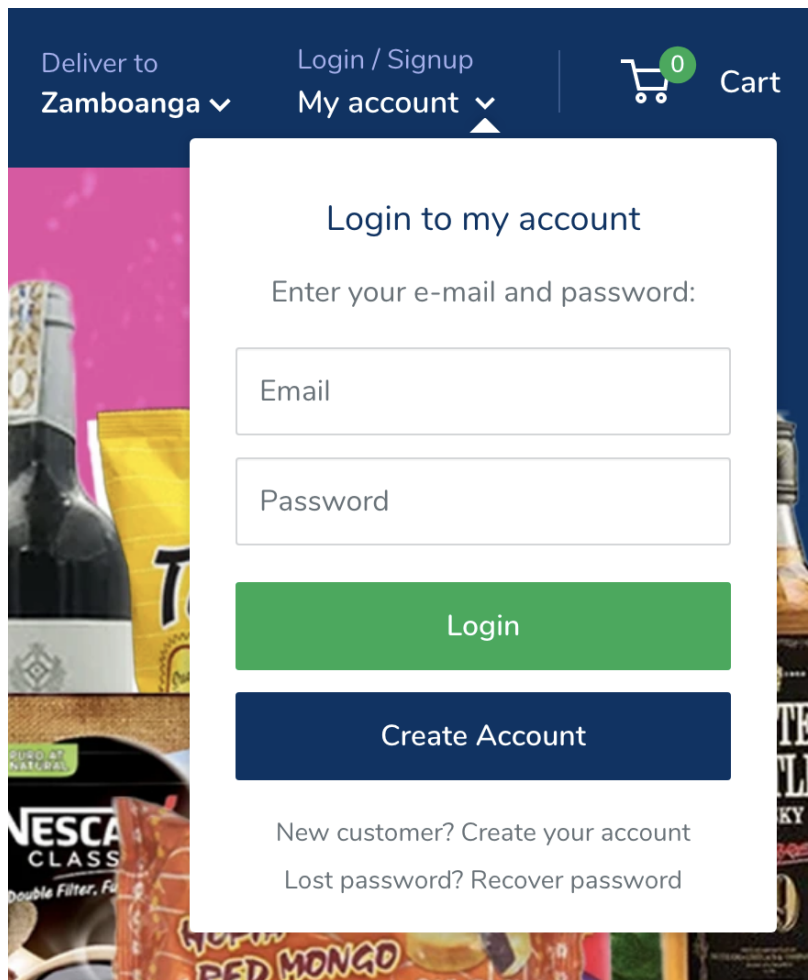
Deliver to
Zamboanga

Login / Signup
My account

0 Cart

Login to my account

Enter your e-mail and password:

Email

Password

Login

Create Account

New customer? Create your account

Lost password? Recover password

NESCA
CLASS
Double Filter, Fu

RED MONGO